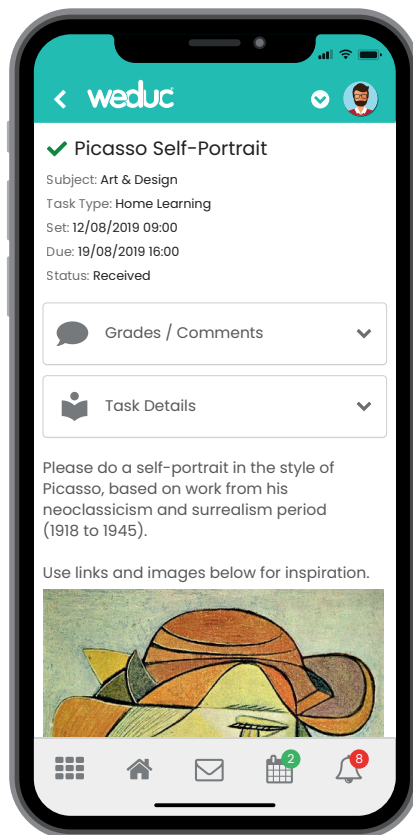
weduc

Picasso Self-Portrait

Subject: Art & Design
Task Type: Home Learning
Set: 12/08/2019 09:00
Due: 19/08/2019 16:00
Status: Received

Grades / Comments

Task Details

Please do a self-portrait in the style of Picasso, based on work from his neoclassicism and surrealism period (1918 to 1945).

Use links and images below for inspiration.

2

8